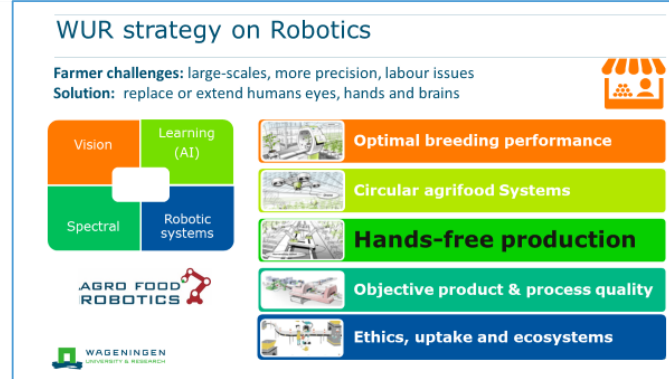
WUR strategy on Robotics

Farmer challenges: large-scales, more precision, labour issues
Solution: replace or extend humans eyes, hands and brains

| Vision | Learning (AI) |
|---|---|
| Spectral | Robotic systems |

AGRO FOOD ROBOTICS

WAGENINGEN UNIVERSITY & RESEARCH

Optimal breeding performance

Circular agrifood Systems

Hands-free production

Objective product & process quality

Ethics, uptake and ecosystems